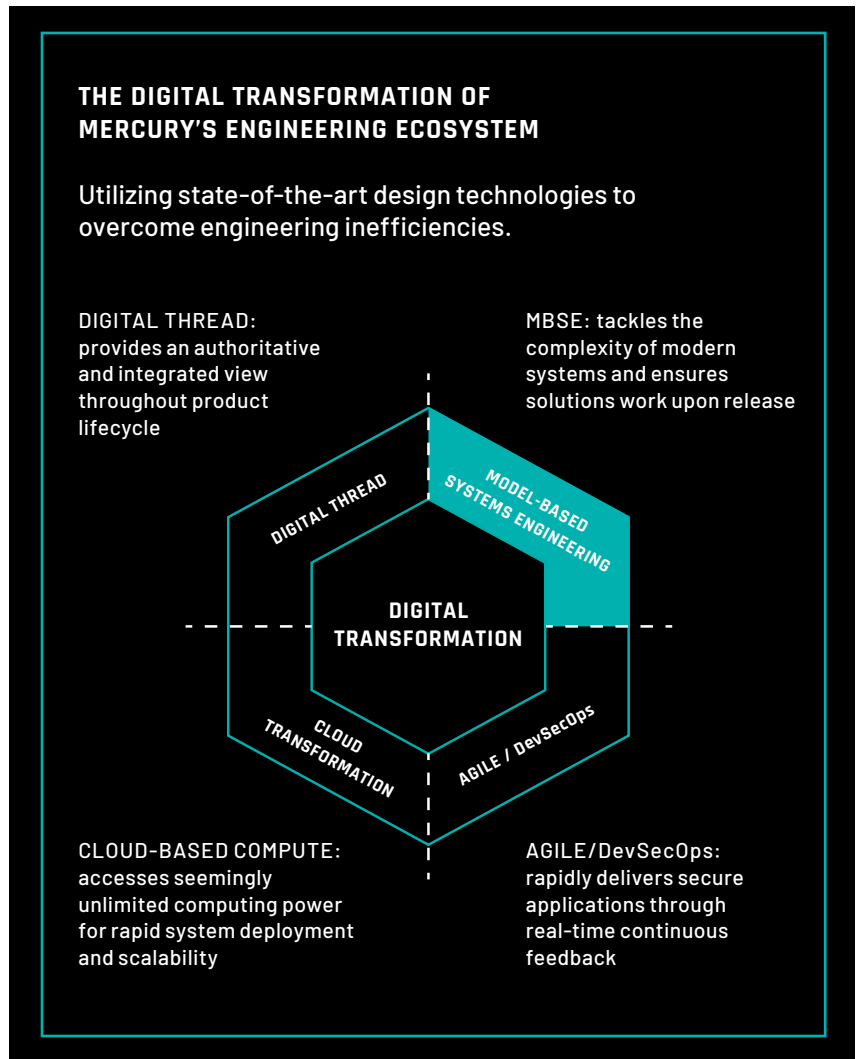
THE DIGITAL TRANSFORMATION OF MERCURY'S ENGINEERING ECOSYSTEM

Utilizing state-of-the-art design technologies to overcome engineering inefficiencies.

DIGITAL THREAD: provides an authoritative and integrated view throughout product lifecycle

MBSE: tackles the complexity of modern systems and ensures solutions work upon release

DIGITAL THREAD

MODEL-BASED SYSTEMS ENGINEERING

DIGITAL TRANSFORMATION

CLOUD TRANSFORMATION

AGILE / DevSecOps

CLOUD-BASED COMPUTE: accesses seemingly unlimited computing power for rapid system deployment and scalability

AGILE/DevSecOps: rapidly delivers secure applications through real-time continuous feedback